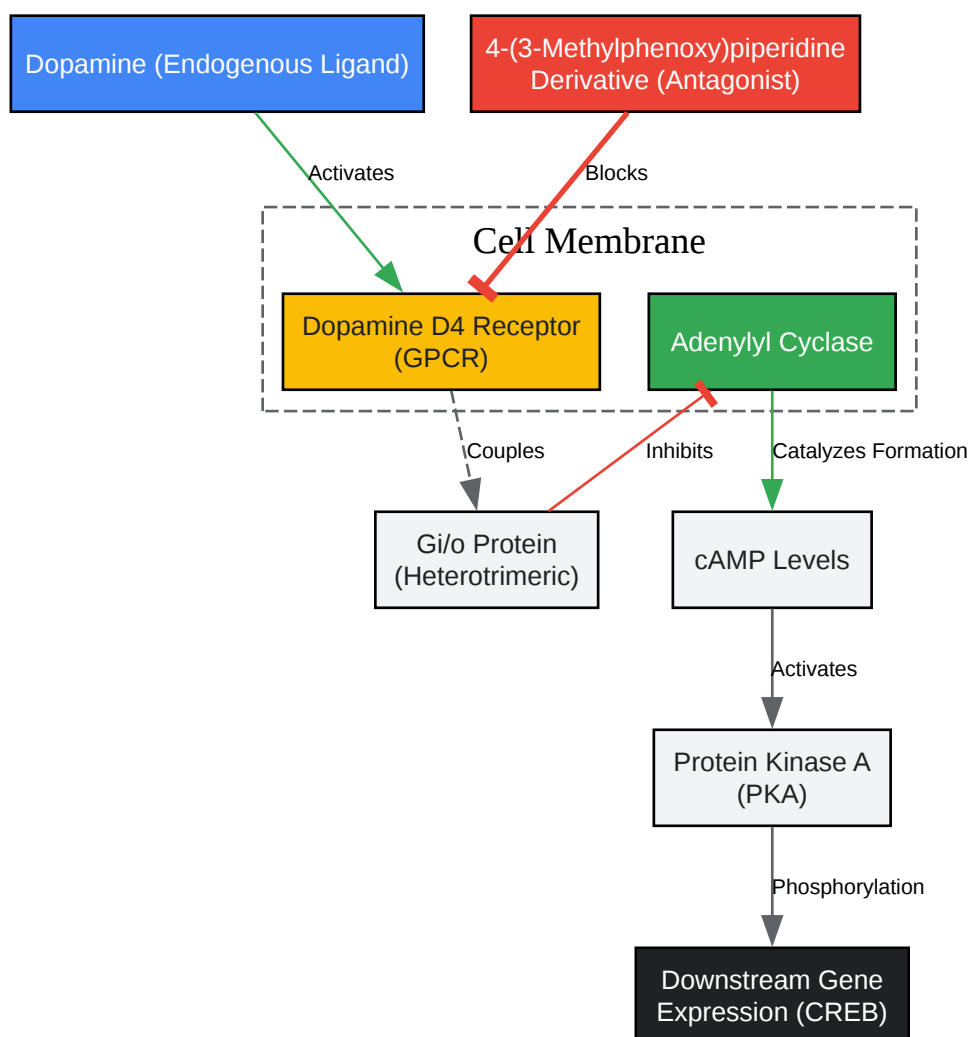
Dopamine (Endogenous Ligand)

4-(3-Methylphenoxy)piperidine Derivative (Antagonist)

Activates

Blocks

Cell Membrane

Dopamine D4 Receptor (GPCR)

Adenylyl Cyclase

Couples

Inhibits

Catalyzes Formation

Gi/o Protein (Heterotrimeric)

cAMP Levels

Activates

Protein Kinase A (PKA)

Phosphorylation

Downstream Gene Expression (CREB)